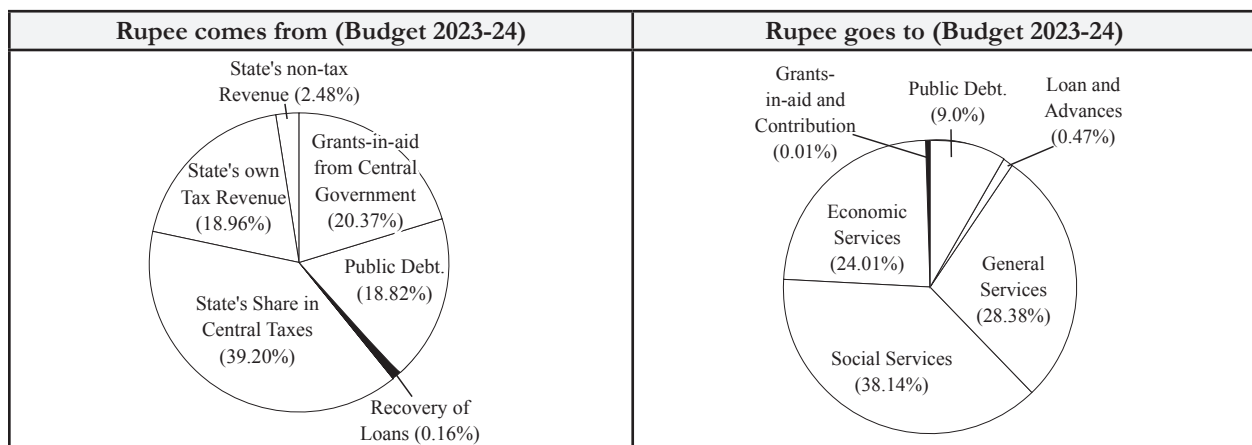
| Rupee comes from (Budget 2023-24) | Rupee goes to (Budget 2023-24) |
|---|---|
| State's non-tax Revenue (2.48%)<br>Grants-in-aid from Central Government (20.37%)<br>State's own Tax Revenue (18.96%)<br>Public Debt. (18.82%)<br>State's Share in Central Taxes (39.20%)<br>Recovery of Loans (0.16%) | Grants-in-aid and Contribution (0.01%)<br>Public Debt. (9.0%)<br>Loan and Advances (0.47%)<br>Economic Services (24.01%)<br>General Services (28.38%)<br>Social Services (38.14%) |